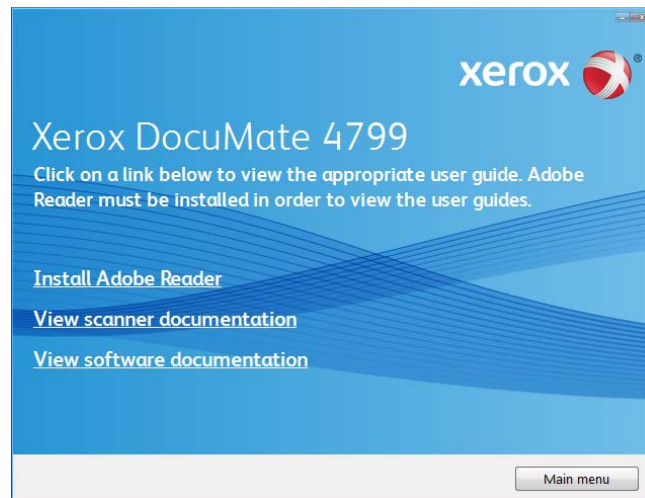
xerox ®

Xerox DocuMate 4799

Click on a link below to view the appropriate user guide. Adobe Reader must be installed in order to view the user guides.

Install Adobe Reader

View scanner documentation

View software documentation

Main menu